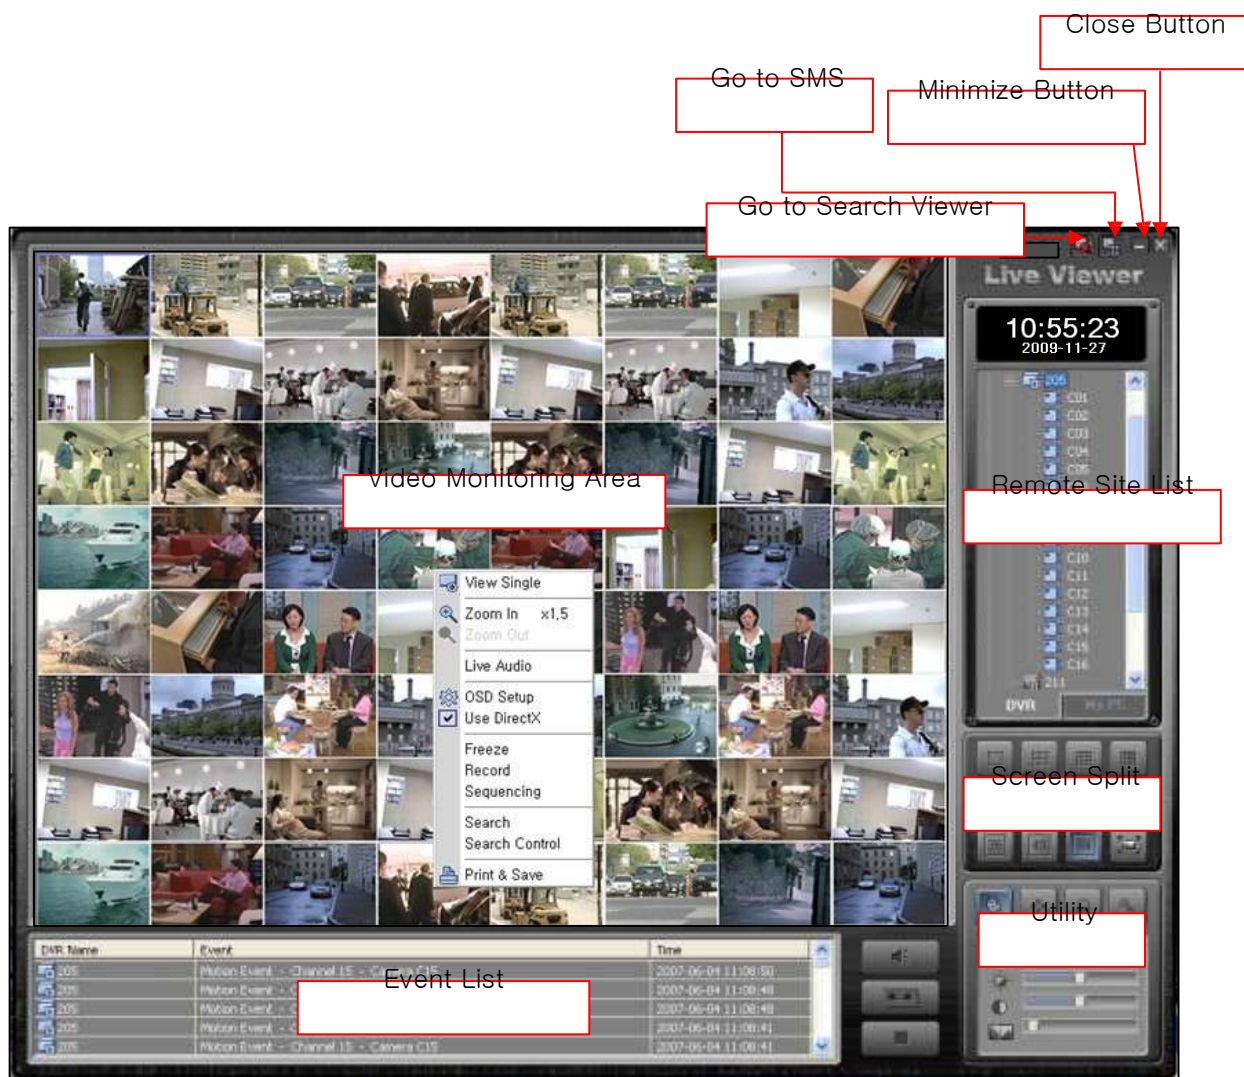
Close Button

Go to SMS

Minimize Button

Go to Search Viewer

Live Viewer

10:55:23
2009-11-27

205
C01
C02
C03
C04
C05

Remote Site List

C10
C11
C12
C13
C14
C15
C16
211

DVR

Video Monitoring Area

View Single
Zoom In x1.5
Zoom Out
Live Audio
OSD Setup
Use DirectX
Freeze
Record
Sequencing
Search
Search Control
Print & Save

Screen Split

Utility

| DVR Name | Event | Time |
|---|---|---|
| 205 | Motion Event - Channel 15 - C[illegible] | 2007-06-04 11:08:50 |
| 205 | Motion Event - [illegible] | 2007-06-04 11:08:48 |
| 205 | Motion Event - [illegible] | 2007-06-04 11:08:48 |
| 205 | Motion Event - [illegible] | 2007-06-04 11:08:41 |
| 205 | Motion Event - Channel 15 - Camera C15 | 2007-06-04 11:08:41 |

Event List